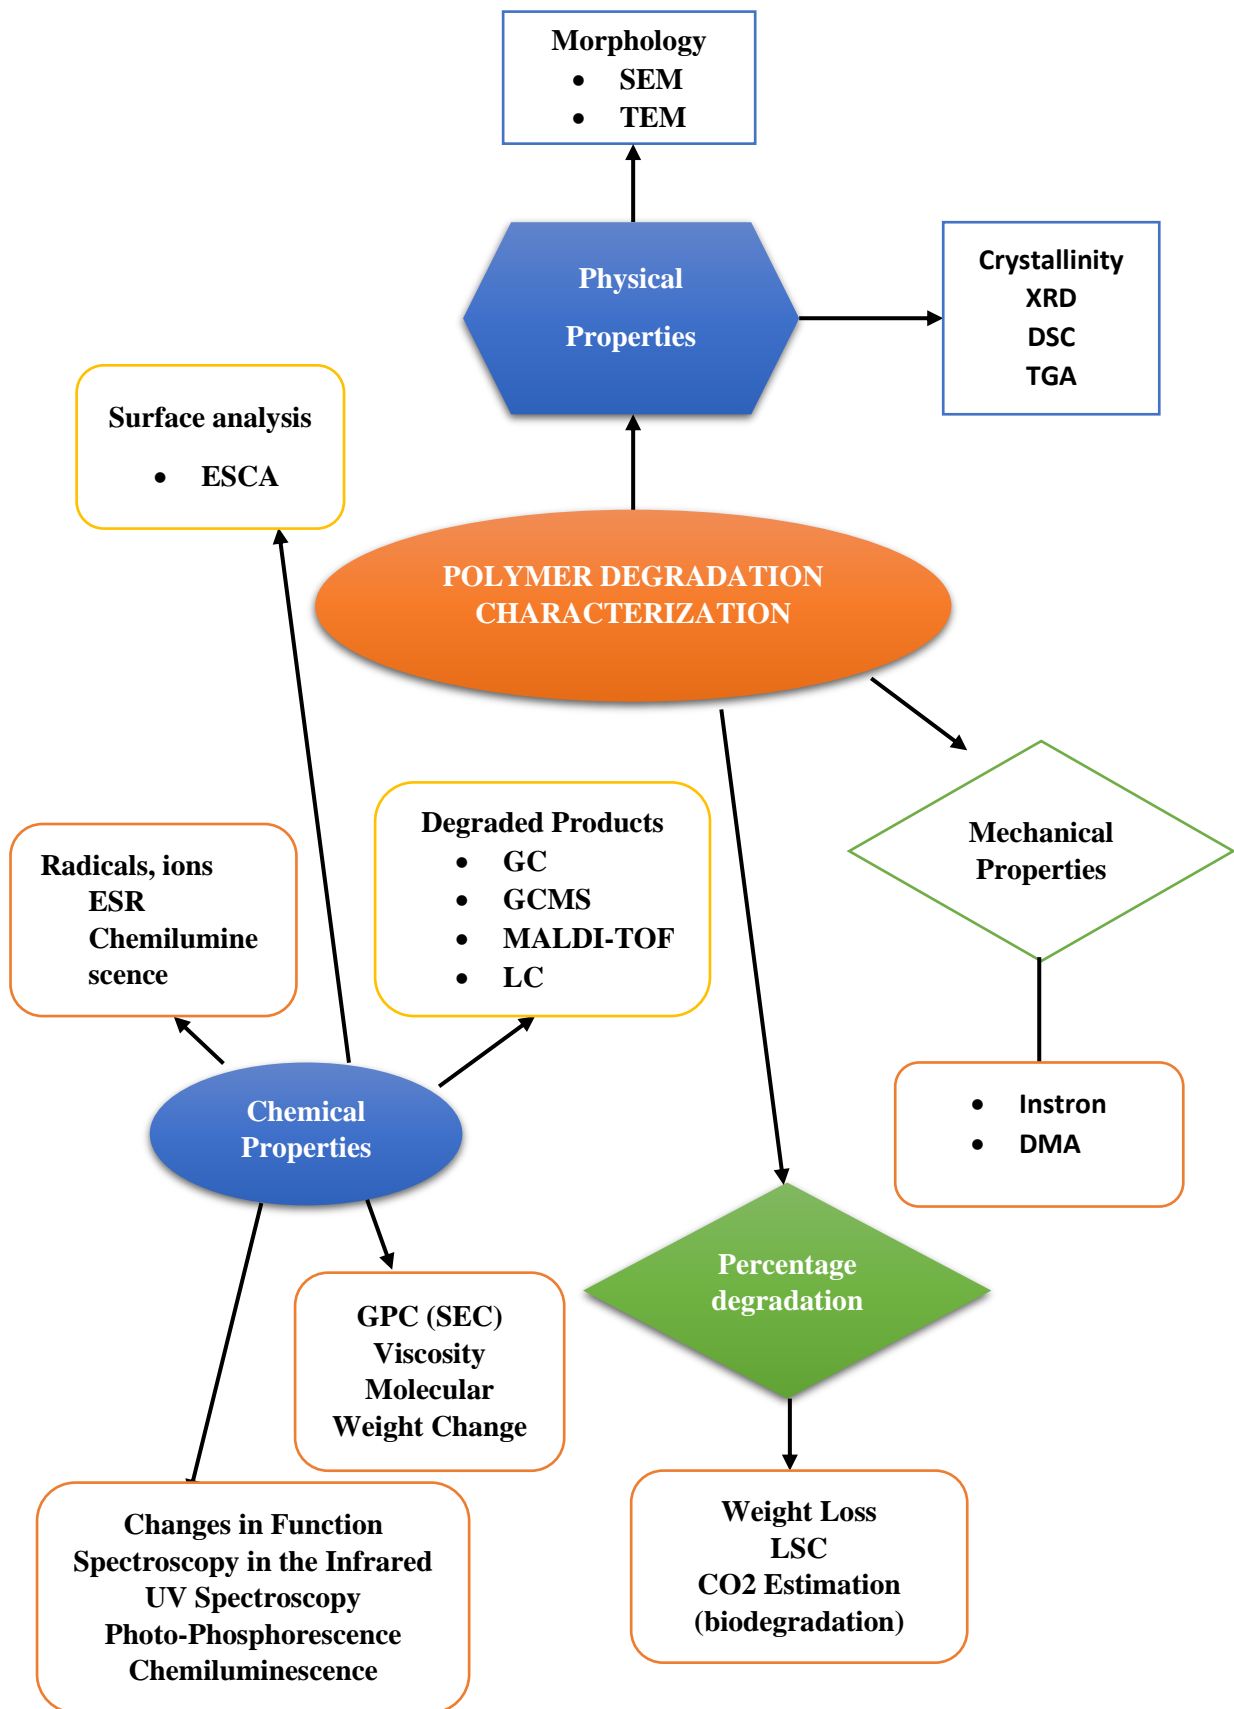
Morphology
- SEM
- TEM

Physical Properties

Crystallinity
XRD
DSC
TGA

Surface analysis
- ESCA

POLYMER DEGRADATION CHARACTERIZATION

Mechanical Properties

Radicals, ions
ESR
Chemiluminescence

Degraded Products
- GC
- GCMS
- MALDI-TOF
- LC

Chemical Properties

- Instron
- DMA

Percentage degradation

GPC (SEC)
Viscosity
Molecular
Weight Change

Changes in Function
Spectroscopy in the Infrared
UV Spectroscopy
Photo-Phosphorescence
Chemiluminescence

Weight Loss
LSC
CO2 Estimation
(biodegradation)